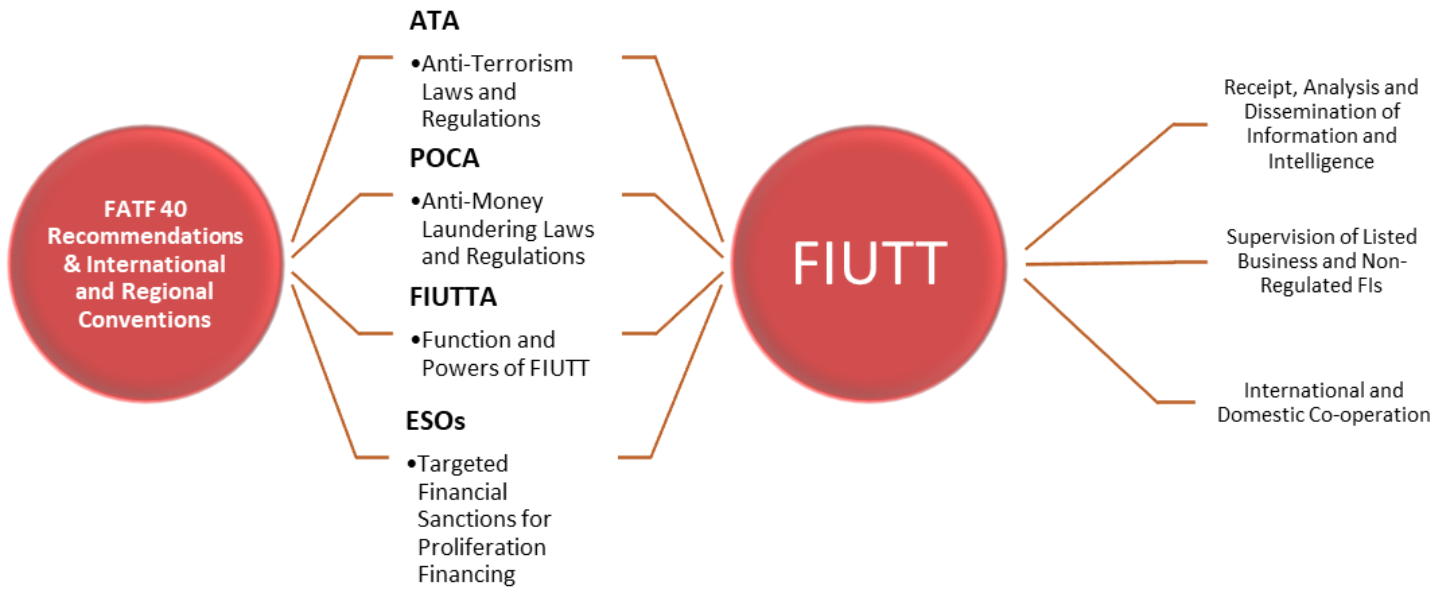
FATF 40 Recommendations & International and Regional Conventions

ATA
•Anti-Terrorism Laws and Regulations

POCA
•Anti-Money Laundering Laws and Regulations

FIUTTA
•Function and Powers of FIUTT

ESOs
•Targeted Financial Sanctions for Proliferation Financing

FIUTT

Receipt, Analysis and Dissemination of Information and Intelligence

Supervision of Listed Business and Non-Regulated FIs

International and Domestic Co-operation